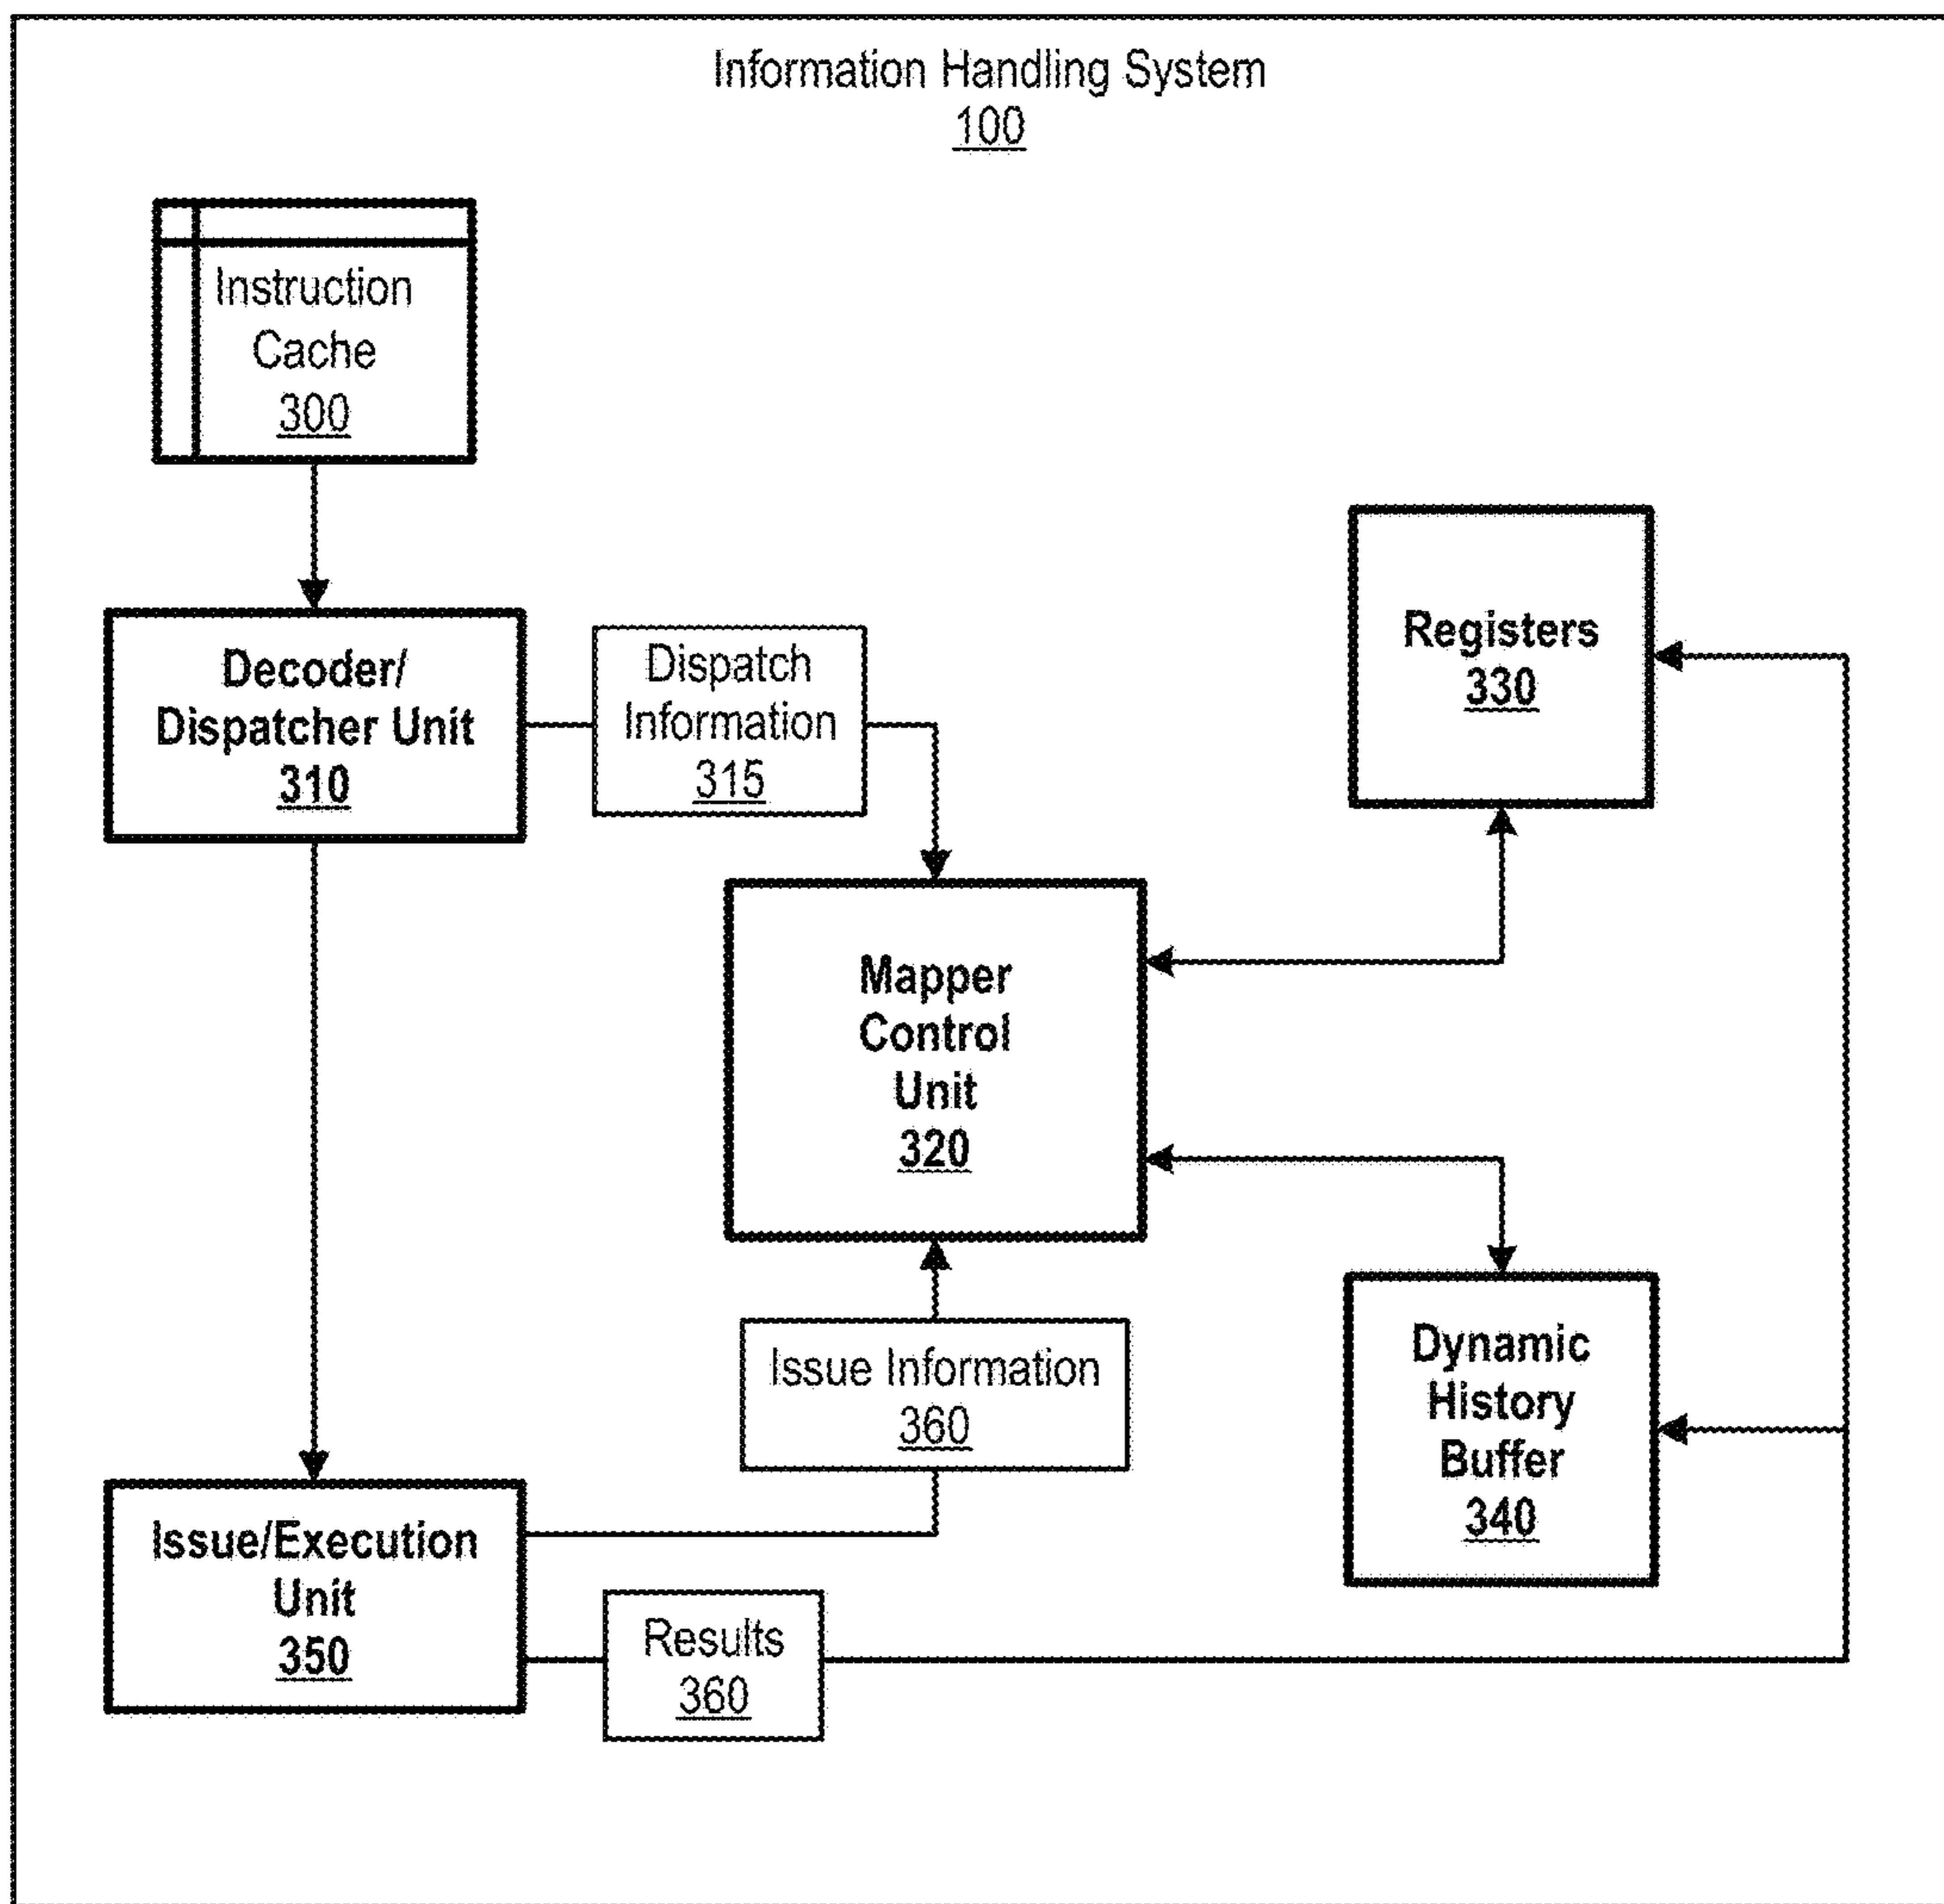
Information Handling System
100

Instruction Cache
300

Decoder/ Dispatcher Unit
310

Dispatch Information
315

Registers
330

Mapper Control Unit
320

Issue Information
360

Dynamic History Buffer
340

Issue/Execution Unit
350

Results
360